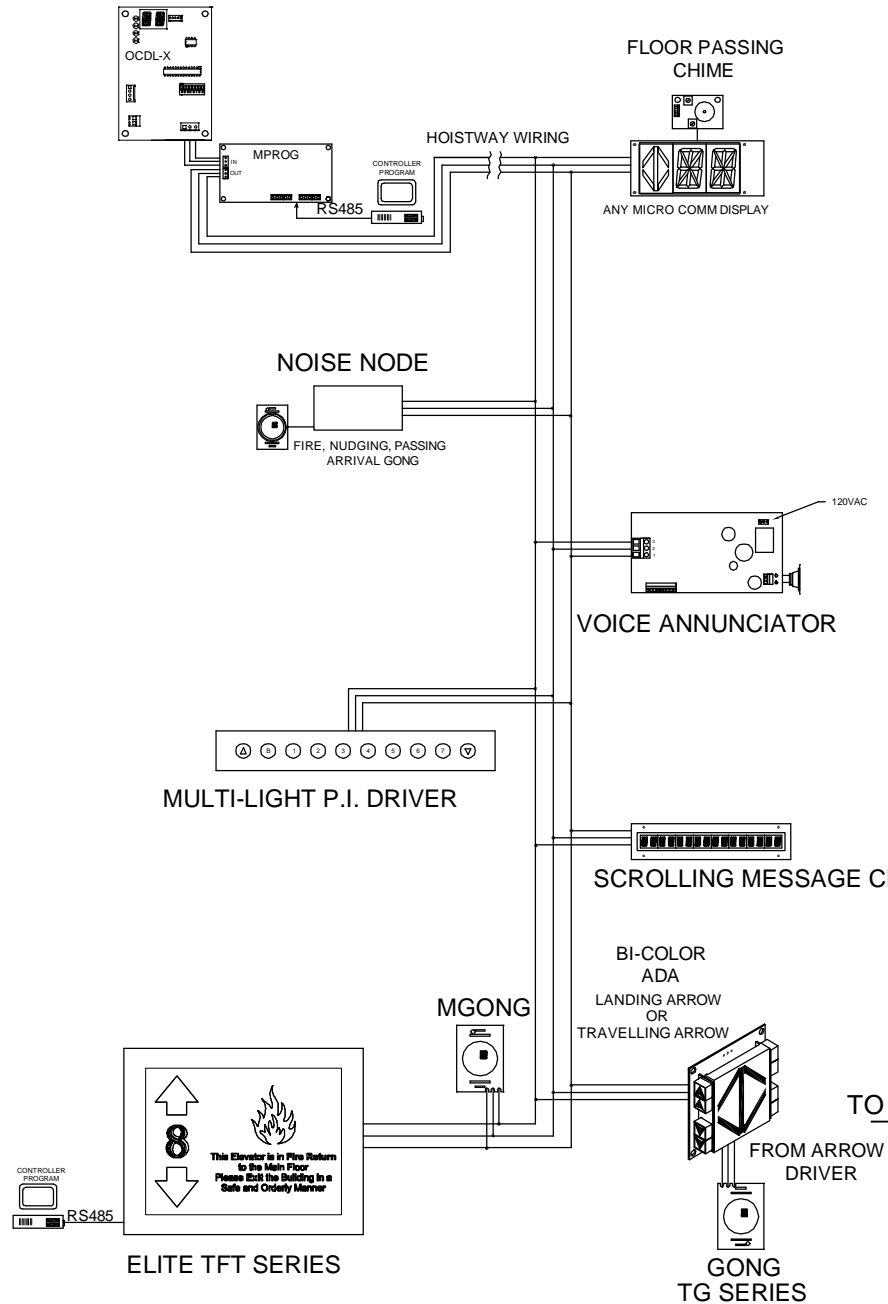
OCDL-X

MPROG

IN
OUT

CONTROLLER PROGRAM

RS485

HOISTWAY WIRING

FLOOR PASSING CHIME

ANY MICRO COMM DISPLAY

NOISE NODE

FIRE, NUDGING, PASSING ARRIVAL GONG

120VAC

VOICE ANNUNCIATOR

B 1 2 3 4 5 6 7

MULTI-LIGHT P.I. DRIVER

SCROLLING MESSAGE C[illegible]

BI-COLOR ADA
LANDING ARROW OR TRAVELLING ARROW

MGONG

8

This Elevator is in Fire Return to the Main Floor Please Exit the Building in a Safe and Orderly Manner

CONTROLLER PROGRAM

RS485

ELITE TFT SERIES

TO

FROM ARROW DRIVER

GONG TG SERIES